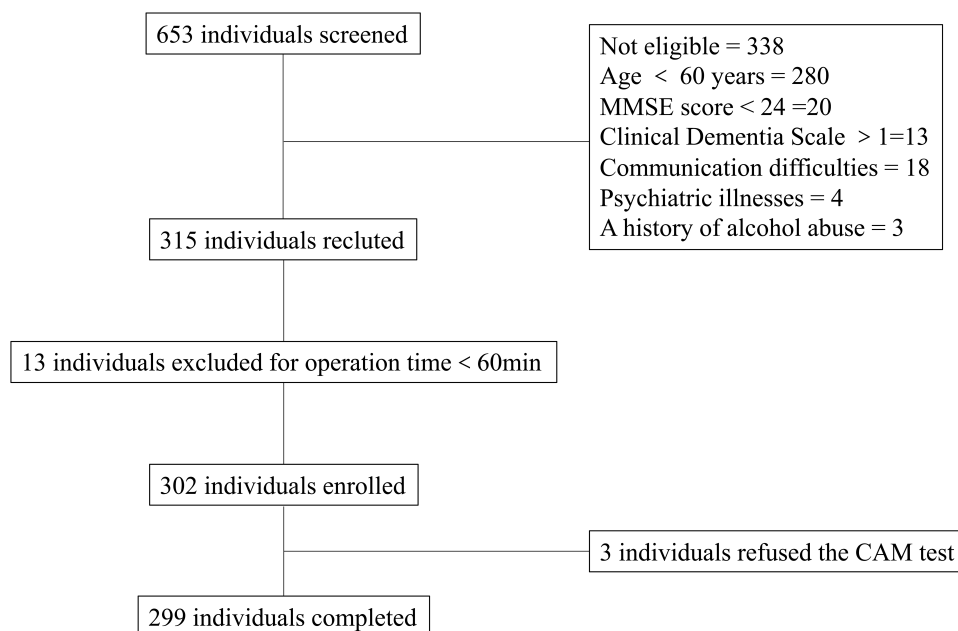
653 individuals screened

Not eligible = 338
Age < 60 years = 280
MMSE score < 24 =20
Clinical Dementia Scale > 1=13
Communication difficulties = 18
Psychiatric illnesses = 4
A history of alcohol abuse = 3

315 individuals recluted

13 individuals excluded for operation time < 60min

302 individuals enrolled

3 individuals refused the CAM test

299 individuals completed